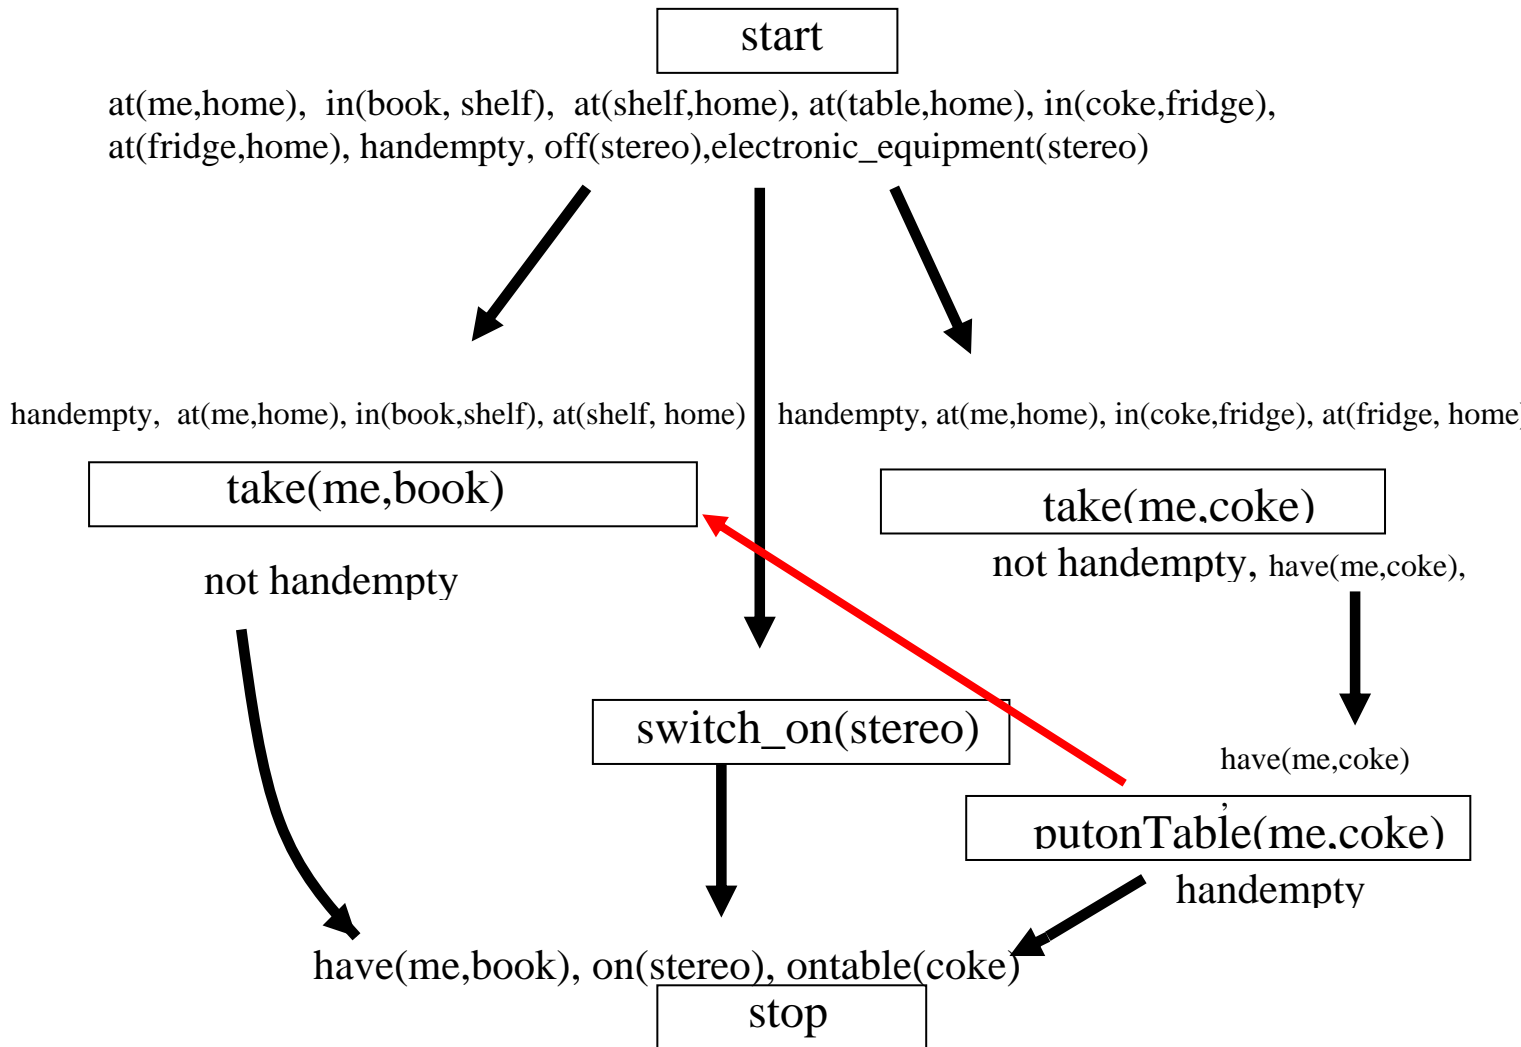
start

at(me,home), in(book, shelf), at(shelf,home), at(table,home), in(coke,fridge), at(fridge,home), handempty, off(stereo),electronic_equipment(stereo)

handempty, at(me,home), in(book,shelf), at(shelf, home)

handempty, at(me,home), in(coke,fridge), at(fridge, home

take(me,book)

not handempty

take(me,coke)

not handempty, have(me,coke),

switch_on(stereo)

have(me,coke)

putonTable(me,coke)

handempty

have(me,book), on(stereo), ontable(coke)

stop